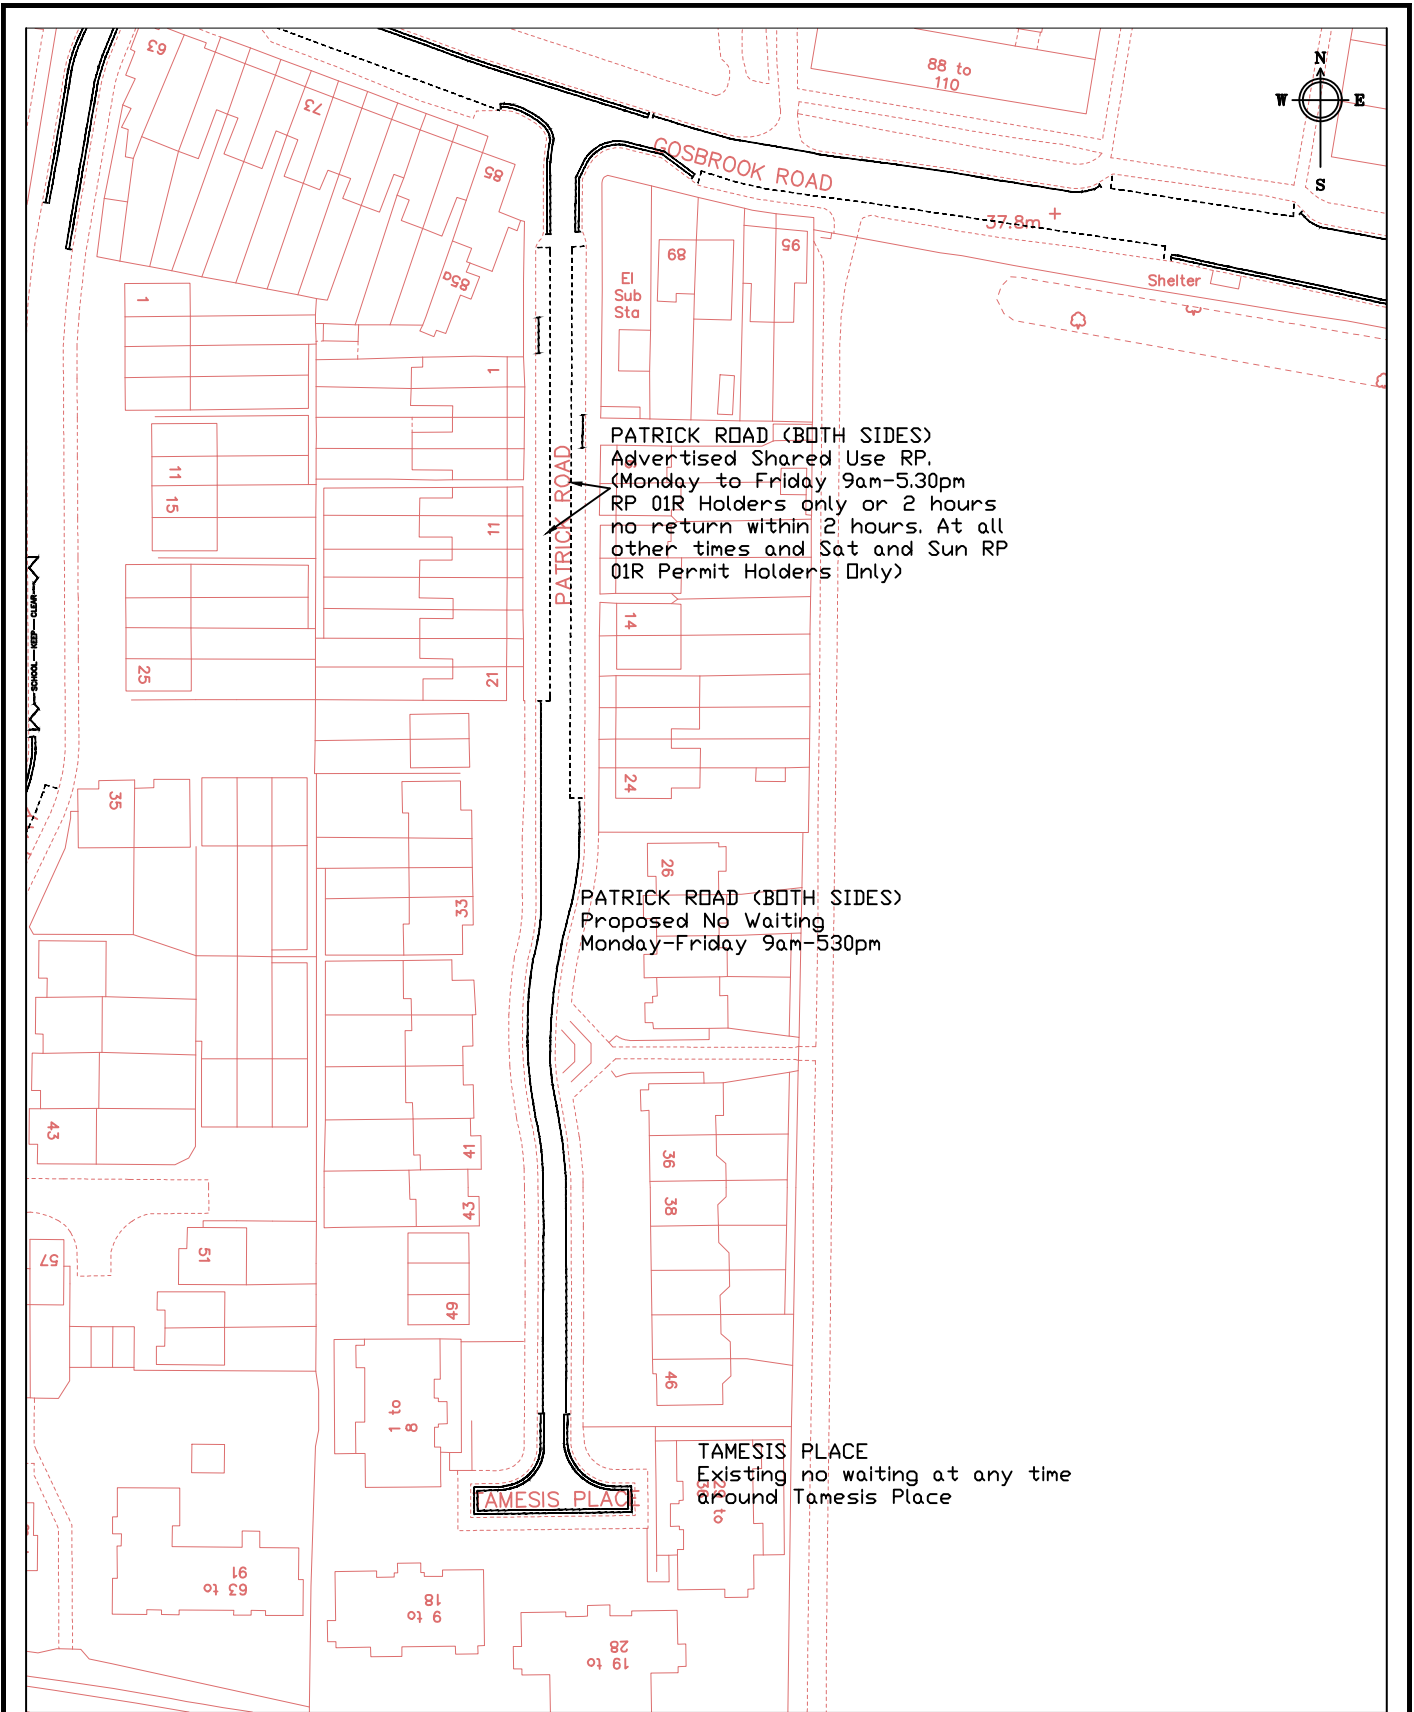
N
W
E
S

63
73
85
85a
88 to 110
COSBROOK ROAD
37.8m
Shelter
89
95
El Sub Sta
1
1
11
15
11
25
21
PATRICK ROAD

PATRICK ROAD (BOTH SIDES)
Advertised Shared Use RP.
(Monday to Friday 9am-5.30pm
RP 01R Holders only or 2 hours
no return within 2 hours. At all
other times and Sat and Sun RP
01R Permit Holders Only)

14
24
26
35
33

PATRICK ROAD (BOTH SIDES)
Proposed No Waiting
Monday-Friday 9am-530pm

43
41
43
36
38
51
57
49
46
1 to 8

TAMESIS PLACE
Existing no waiting at any time
around Tamesis Place

TAMESIS PLACE
to
63 to 91
9 to 18
19 to 28